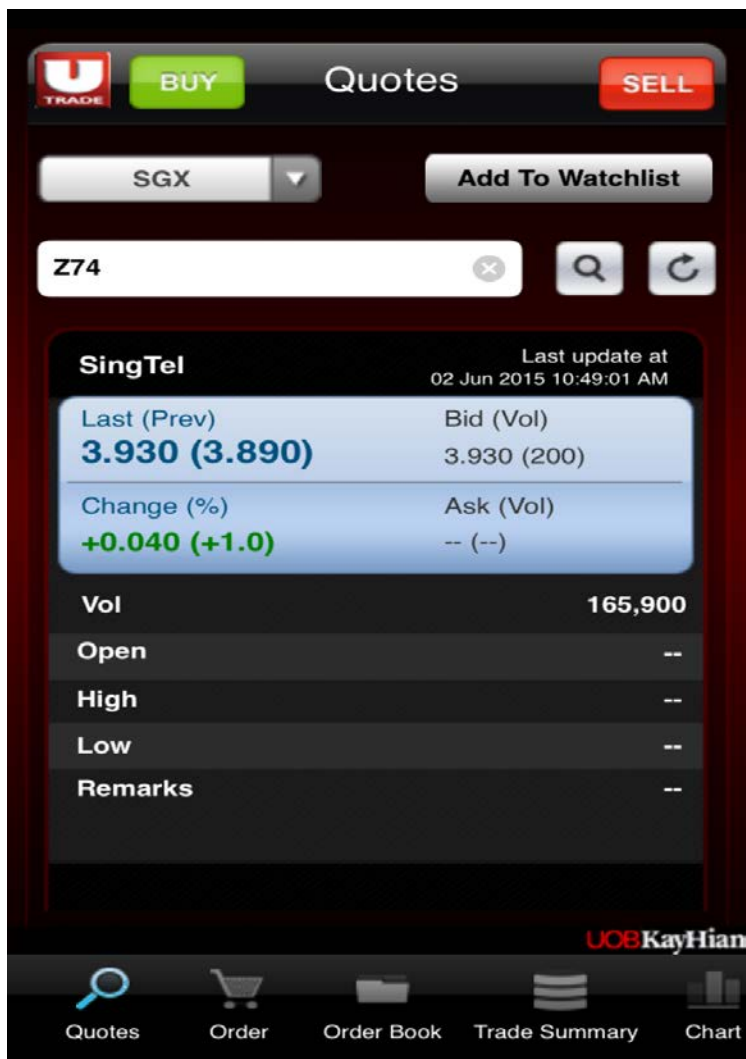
U TRADE BUY Quotes SELL

SGX

Add To Watchlist

Z74

SingTel

Last update at 02 Jun 2015 10:49:01 AM

Last (Prev)
3.930 (3.890)

Bid (Vol)
3.930 (200)

Change (%)
+0.040 (+1.0)

Ask (Vol)
-- (--)

| Vol | 165,900 |
|---|---|
| Open | -- |
| High | -- |
| Low | -- |
| Remarks | -- |

UOBKayHian

Quotes Order Order Book Trade Summary Chart